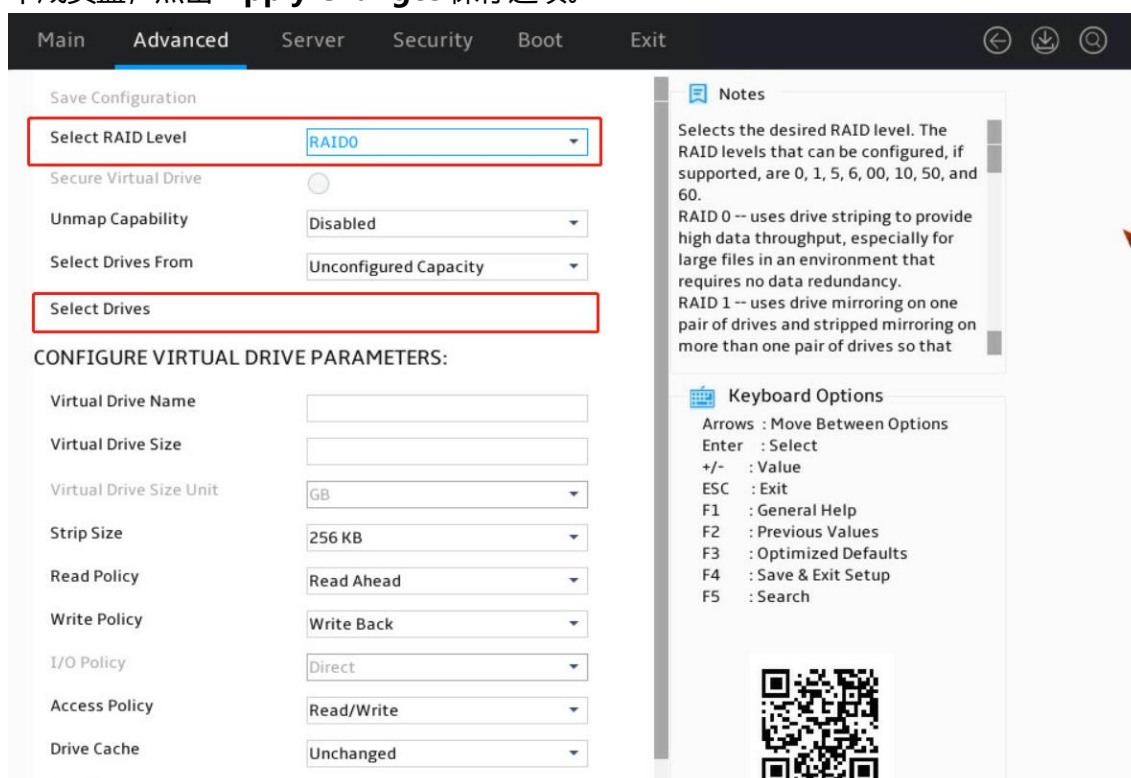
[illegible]

Main Advanced Server Security Boot Exit

Save Configuration

Select RAID Level RAID0

Secure Virtual Drive

Unmap Capability Disabled

Select Drives From Unconfigured Capacity

Select Drives

CONFIGURE VIRTUAL DRIVE PARAMETERS:

Virtual Drive Name

Virtual Drive Size

Virtual Drive Size Unit GB

Strip Size 256 KB

Read Policy Read Ahead

Write Policy Write Back

I/O Policy Direct

Access Policy Read/Write

Drive Cache Unchanged

Notes

Selects the desired RAID level. The RAID levels that can be configured, if supported, are 0, 1, 5, 6, 00, 10, 50, and 60.
RAID 0 -- uses drive striping to provide high data throughput, especially for large files in an environment that requires no data redundancy.
RAID 1 -- uses drive mirroring on one pair of drives and stripped mirroring on more than one pair of drives so that

Keyboard Options

Arrows : Move Between Options
Enter : Select
+/- : Value
ESC : Exit
F1 : General Help
F2 : Previous Values
F3 : Optimized Defaults
F4 : Save & Exit Setup
F5 : Search